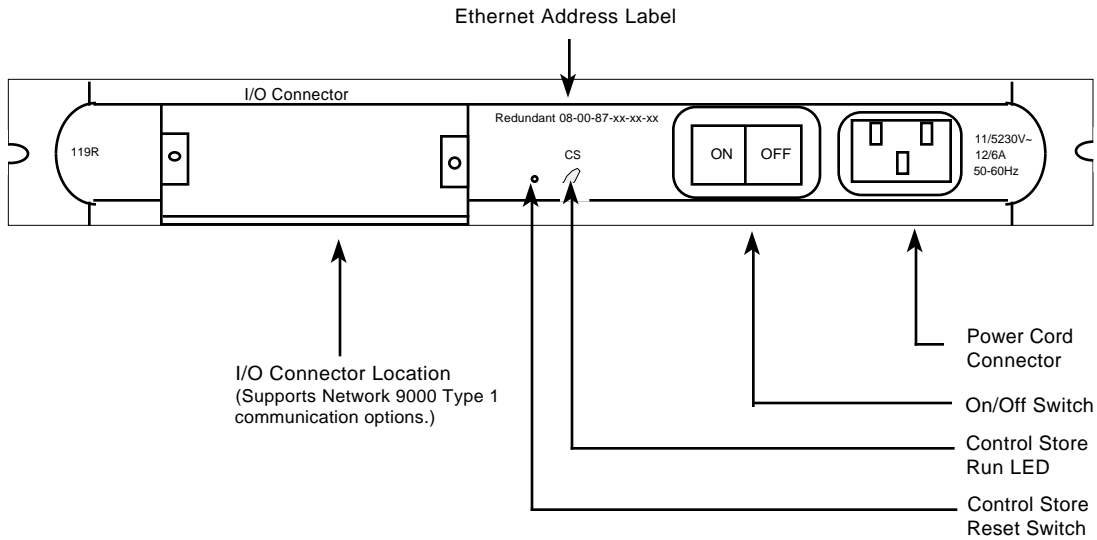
Ethernet Address Label

I/O Connector

119R

Redundant 08-00-87-xx-xx-xx

CS

ON

OFF

11/5230V~
12/6A
50-60Hz

I/O Connector Location
(Supports Network 9000 Type 1 communication options.)

Power Cord Connector

On/Off Switch

Control Store Run LED

Control Store Reset Switch